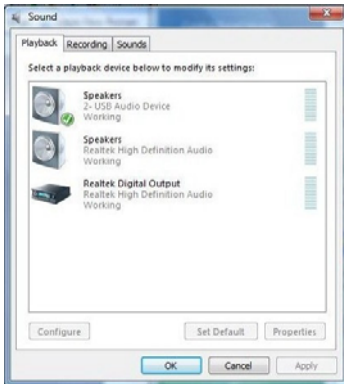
Sound

Playback | Recording | Sounds

Select a playback device below to modify its settings:

Speakers
2- USB Audio Device
Working

Speakers
Realtek High Definition Audio
Working

Realtek Digital Output
Realtek High Definition Audio
Working

Configure | Set Default | Properties

OK | Cancel | Apply